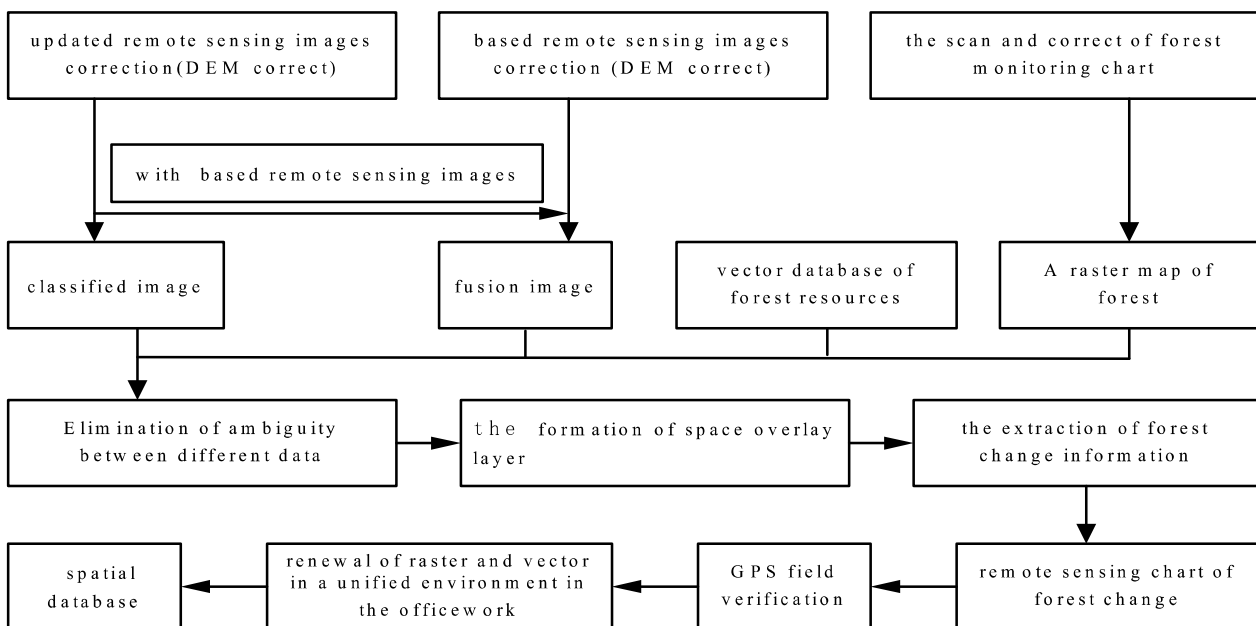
updated remote sensing images correction(DEM correct)

based remote sensing images correction (DEM correct)

the scan and correct of forest monitoring chart

with based remote sensing images

classified image

fusion image

vector database of forest resources

A raster map of forest

Elimination of ambiguity between different data

the formation of space overlay layer

the extraction of forest change information

remote sensing chart of forest change

GPS field verification

renewal of raster and vector in a unified environment in the officework

spatial database